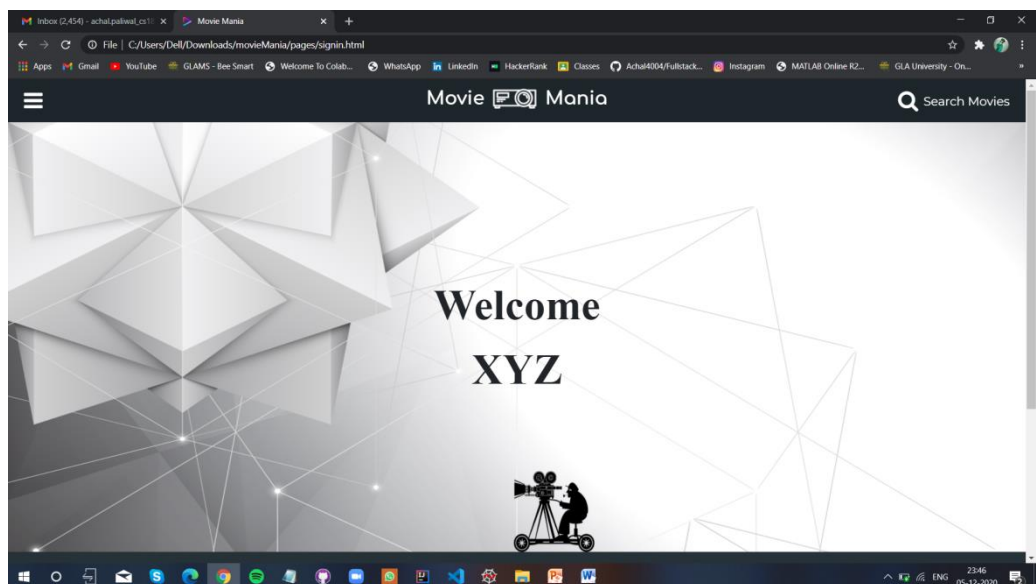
Inbox (2,454) - achal.paliwal_cs1 ×
Movie Mania ×
+

File | C:/Users/Dell/Downloads/movieMania/pages/signin.html

Apps Gmail YouTube GLAMS - Bee Smart Welcome To Colab... WhatsApp LinkedIn HackerRank Classes Achal4004/Fullstack... Instagram MATLAB Online R2... GLA University - On...

Movie Mania

Search Movies

Welcome

XYZ

ENG 23:46 05-12-2020